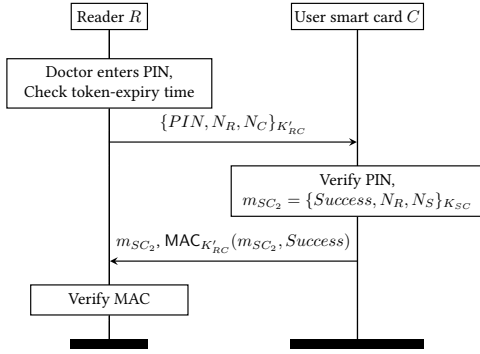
Reader $R$

User smart card $C$

Doctor enters PIN, Check token-expiry time

$\{PIN, N_R, N_C\}_{K'_{RC}}$

Verify PIN, $m_{SC_2} = \{Success, N_R, N_S\}_{K_{SC}}$

$m_{SC_2}$, $\mathsf{MAC}_{K'_{RC}}(m_{SC_2}, Success)$

Verify MAC